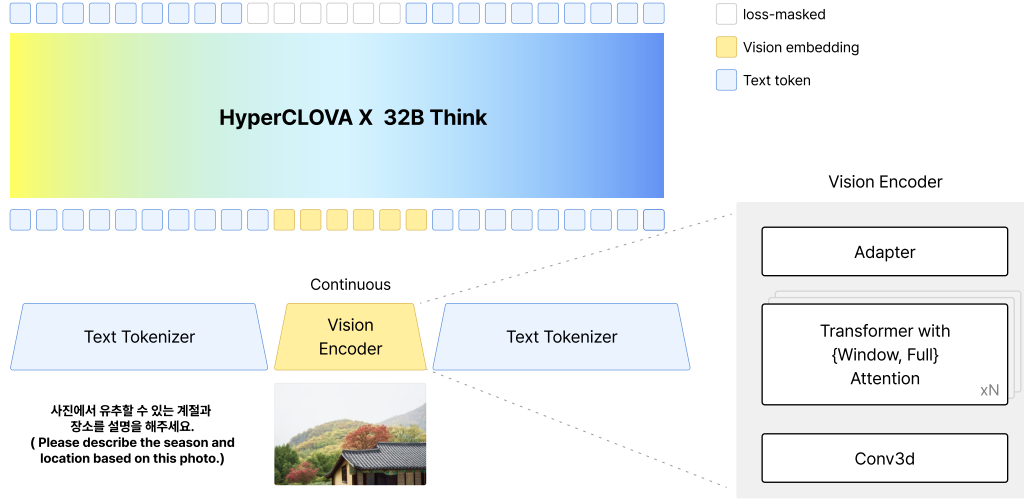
loss-masked

Vision embedding

Text token

HyperCLOVA X 32B Think

Vision Encoder

Continuous

Text Tokenizer

Vision Encoder

Text Tokenizer

Adapter

Transformer with {Window, Full} Attention

xN

Conv3d

사진에서 유추할 수 있는 계절과 장소를 설명을 해주세요.
( Please describe the season and location based on this photo.)